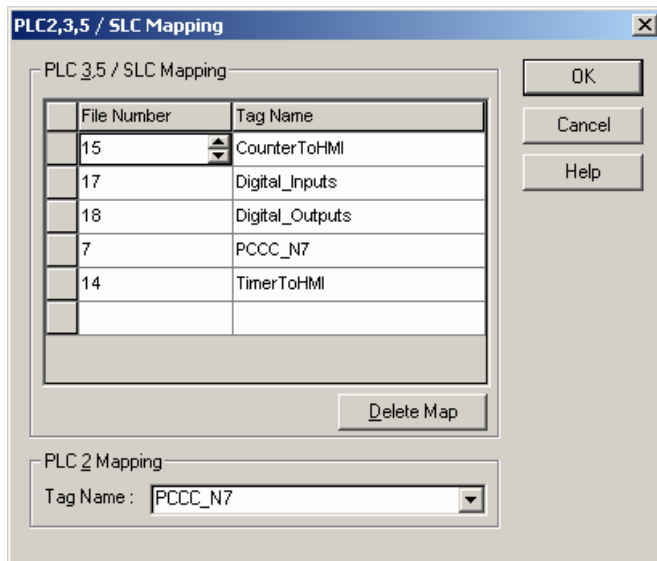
PLC2,3,5 / SLC Mapping

PLC 3,5 / SLC Mapping

| File Number | Tag Name |
|---|---|
| 15 | CounterToHMI |
| 17 | Digital_Inputs |
| 18 | Digital_Outputs |
| 7 | PCCC_N7 |
| 14 | TimerToHMI |
| | |

Delete Map

PLC 2 Mapping

Tag Name : PCCC_N7

OK

Cancel

Help